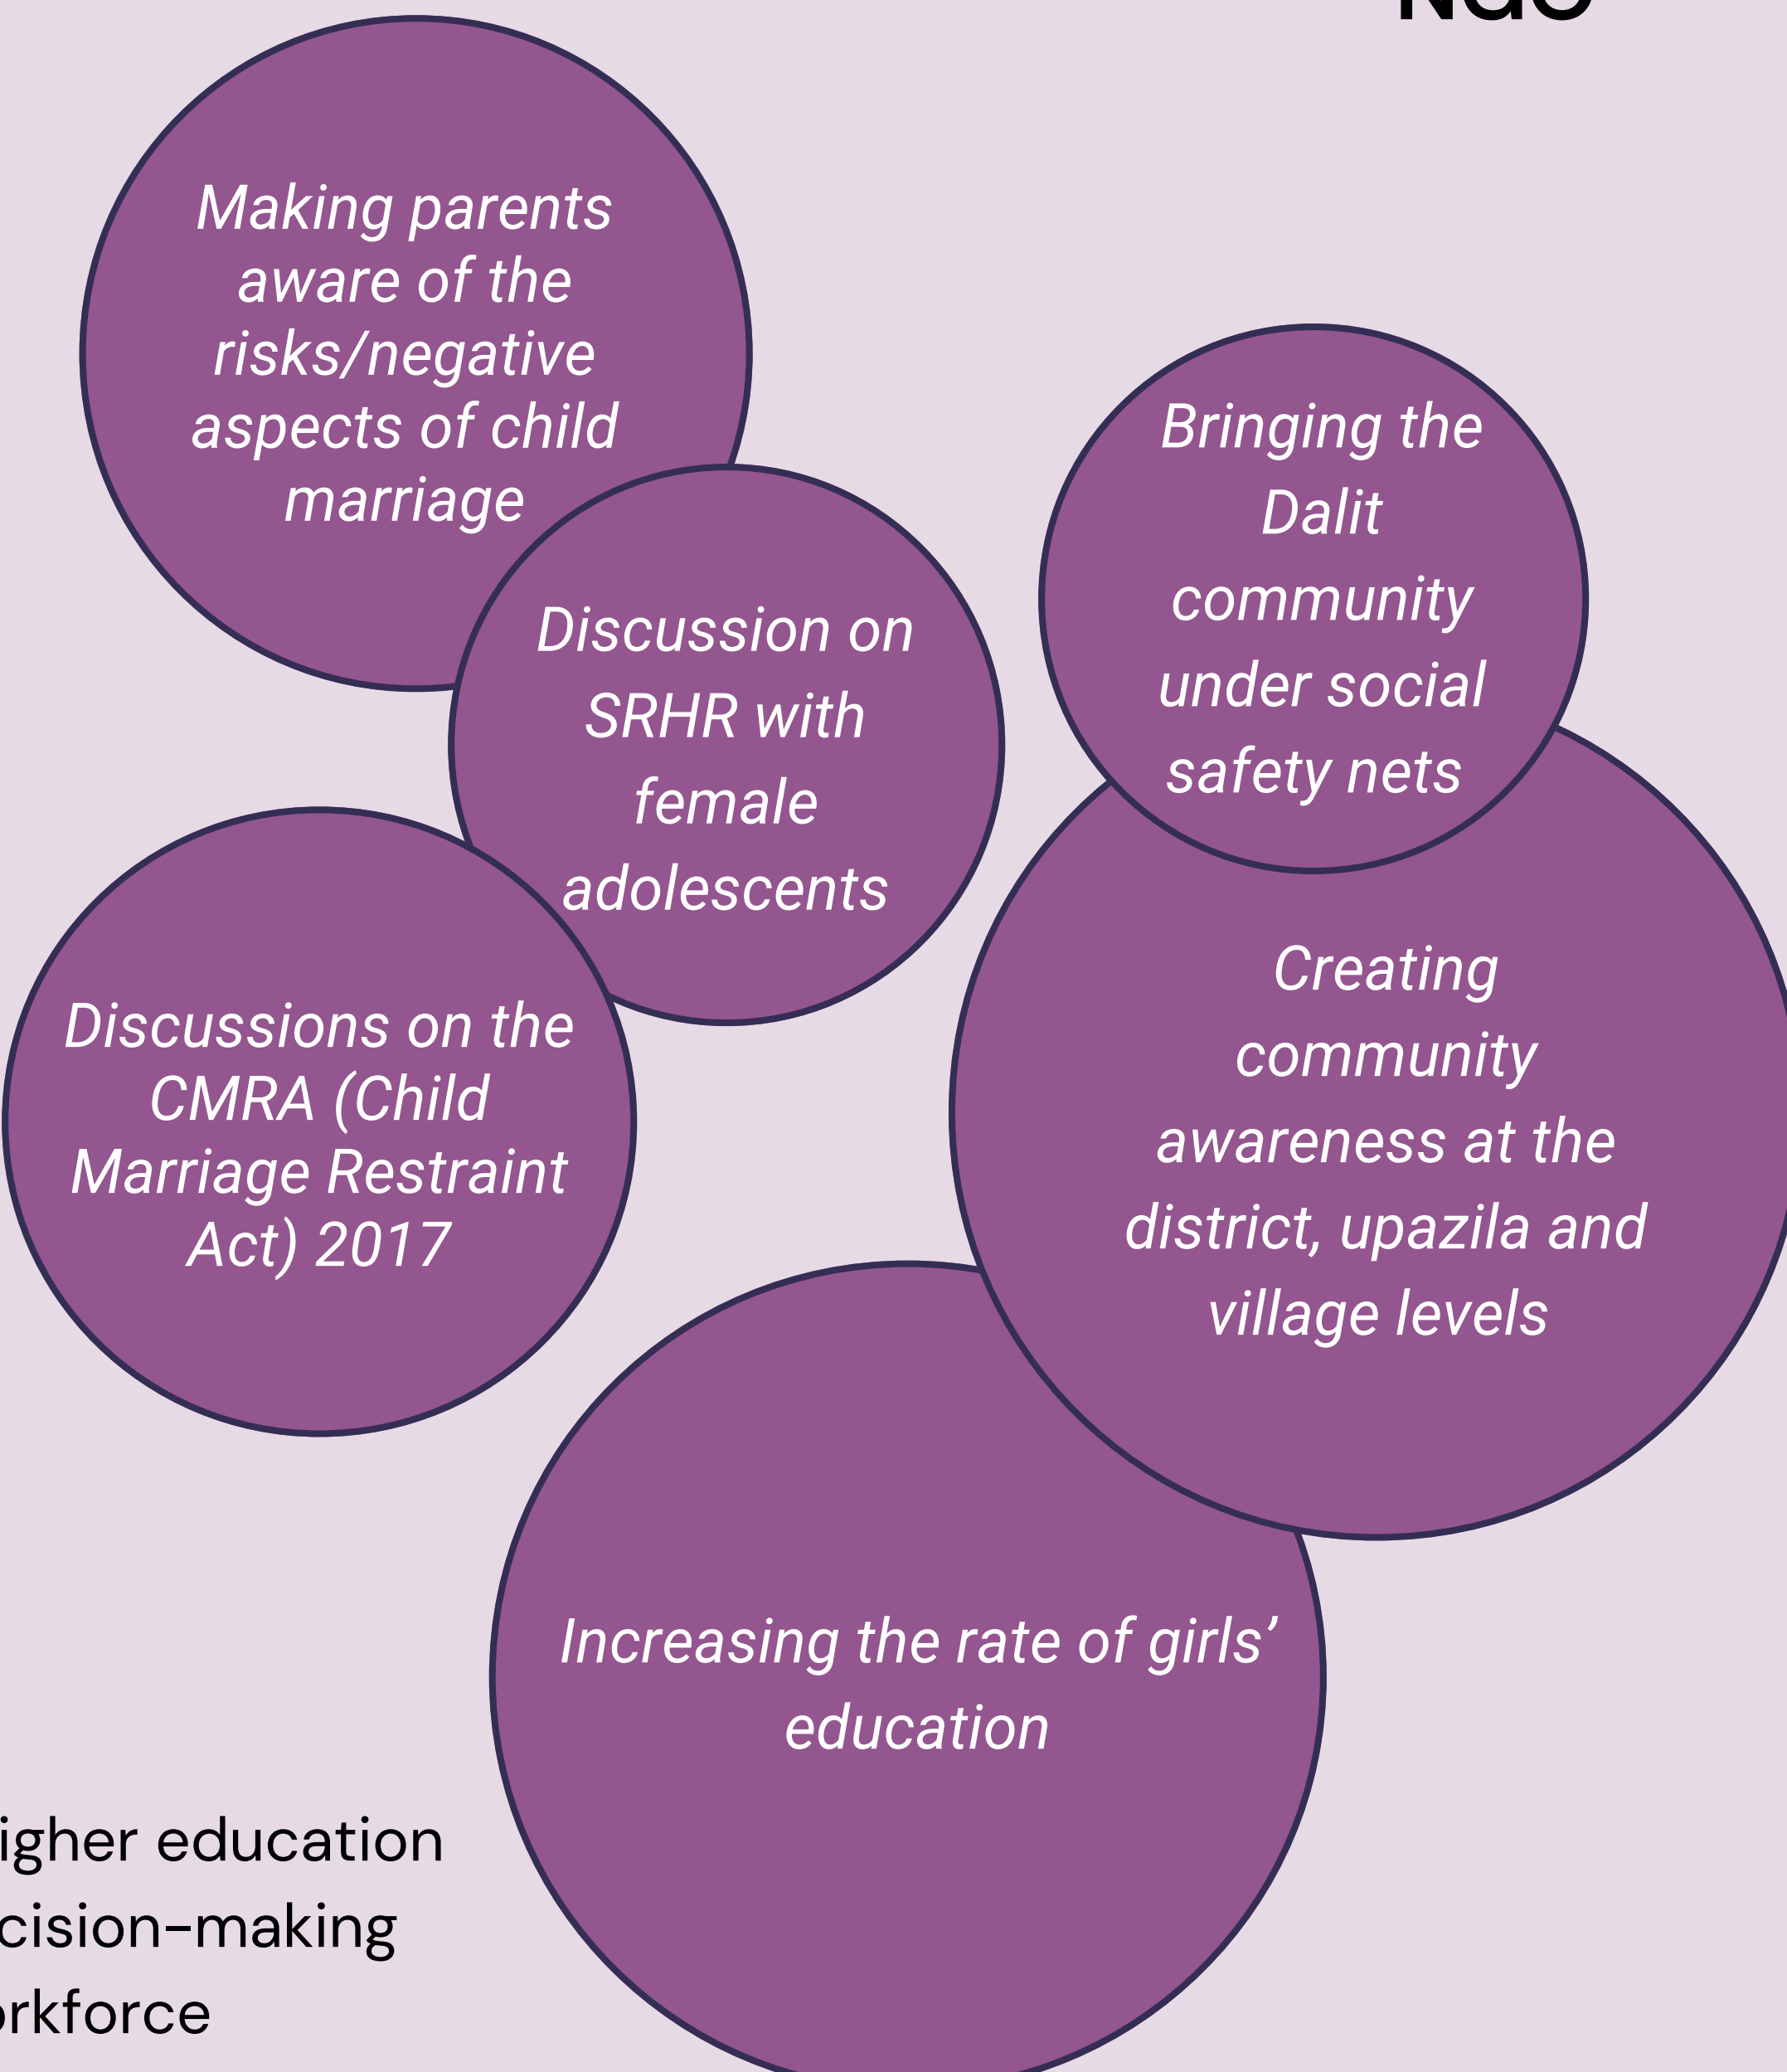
NGO

Making parents aware of the risks/negative aspects of child marriage

Discussion on SRHR with female adolescents

Bringing the Dalit community under social safety nets

Discussions on the CMRA (Child Marriage Restraint Act) 2017

Creating community awareness at the district, upazila and village levels

Increasing the rate of girls' education

igher education
cision-making
rkforce